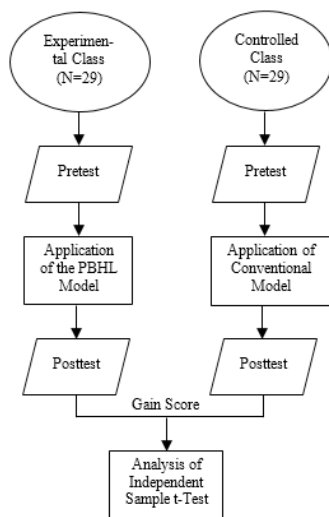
Experimental Class (N=29)

Controlled Class (N=29)

Pretest

Pretest

Application of the PBHL Model

Application of Conventional Model

Posttest

Posttest

Gain Score

Analysis of Independent Sample t-Test